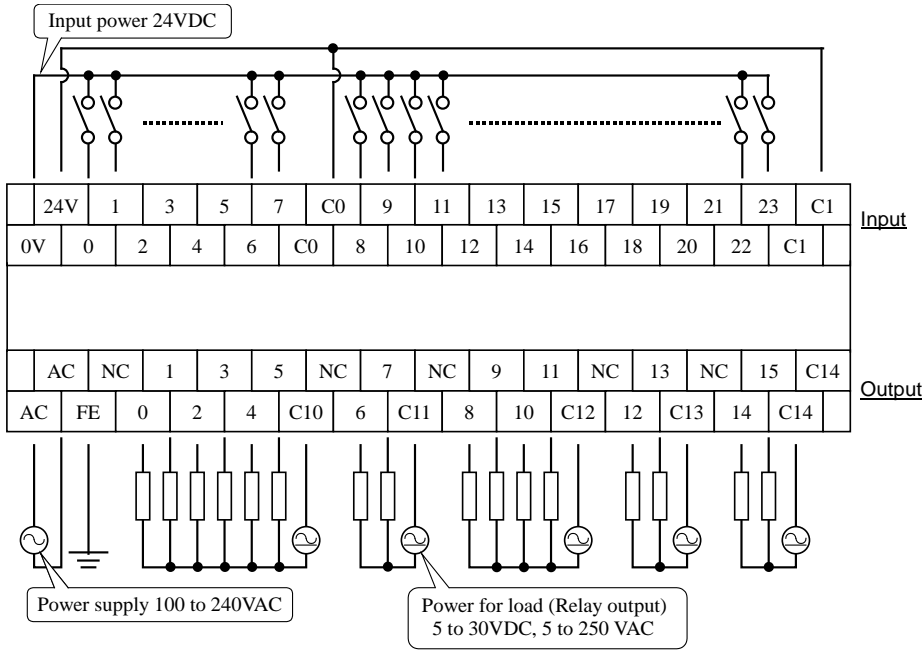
Input power 24VDC

| 24V | 1 | 3 | 5 | 7 | C0 | 9 | 11 | 13 | 15 | 17 | 19 | 21 | 23 | C1 |
|---|---|---|---|---|---|---|---|---|---|---|---|---|---|---|
| 0V | 0 | 2 | 4 | 6 | C0 | 8 | 10 | 12 | 14 | 16 | 18 | 20 | 22 | C1 |

Input

| AC | NC | 1 | 3 | 5 | NC | 7 | NC | 9 | 11 | NC | 13 | NC | 15 | C14 |
|---|---|---|---|---|---|---|---|---|---|---|---|---|---|---|
| AC | FE | 0 | 2 | 4 | C10 | 6 | C11 | 8 | 10 | C12 | 12 | C13 | 14 | C14 |

Output

Power supply 100 to 240VAC

Power for load (Relay output)
5 to 30VDC, 5 to 250 VAC